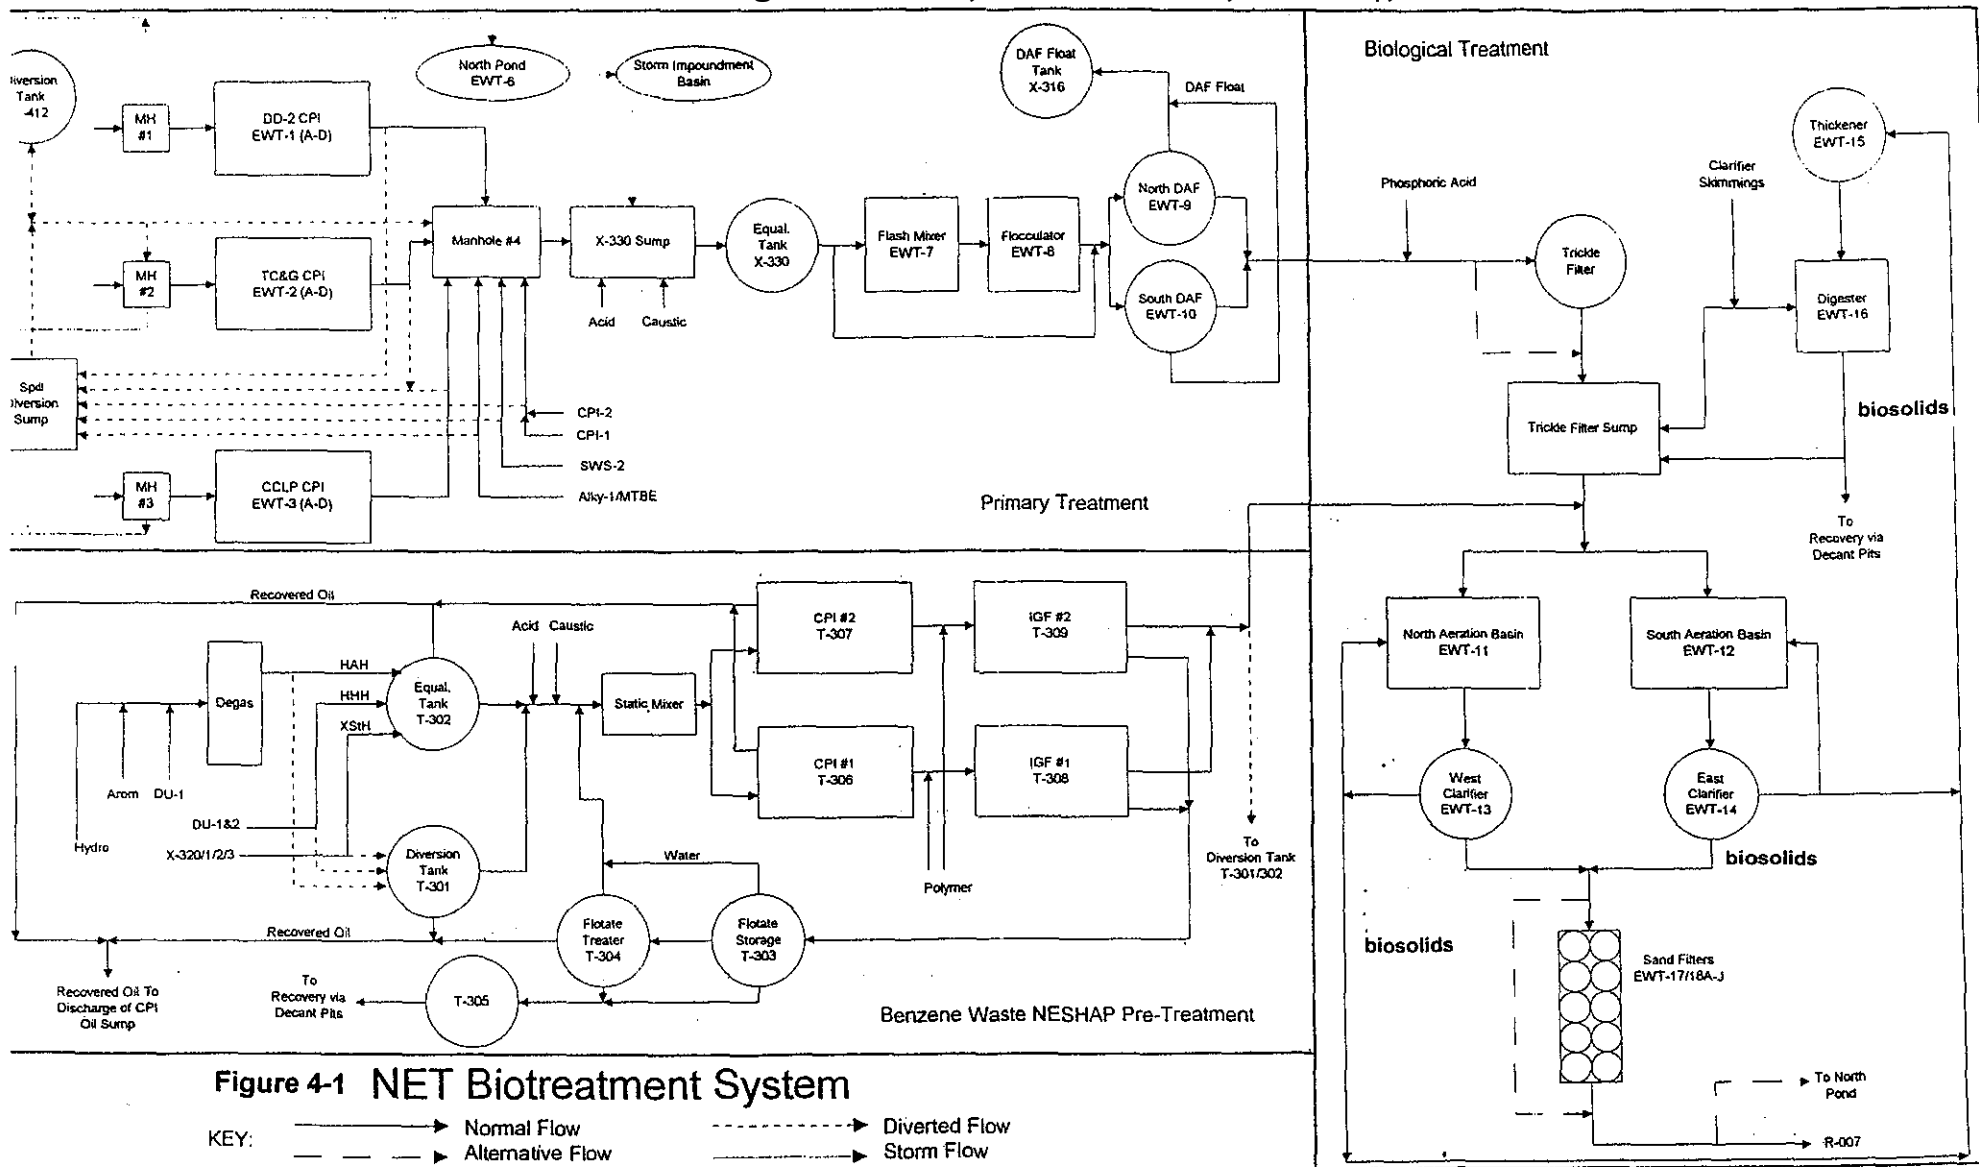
Diversion Tank -412

MH #1

DD-2 CPI EWT-1 (A-D)

North Pond EWT-6

Storm Impoundment Basin

DAF Float Tank X-316

DAF Float

Biological Treatment

Thickener EWT-15

Clarifier Skimmings

Phosphoric Acid

North DAF EWT-9

MH #2

TC&G CPI EWT-2 (A-D)

Manhole #4

X-330 Sump

Equal. Tank X-330

Flash Mixer EWT-7

Flocculator EWT-8

Trickle Filter

Digester EWT-16

South DAF EWT-10

Acid

Caustic

Spdl Diversion Sump

CPI-2

CPI-1

SWS-2

Alky-1/MTBE

Trickle Filter Sump

biosolids

MH #3

CCLP CPI EWT-3 (A-D)

Primary Treatment

To Recovery via Decant Pits

Recovered Oil

Acid Caustic

CPI #2 T-307

IGF #2 T-309

North Aeration Basin EWT-11

South Aeration Basin EWT-12

HAH

HHH

XStH

Degas

Equal. Tank T-302

Static Mixer

CPI #1 T-306

IGF #1 T-308

Arom

DU-1

DU-1&2

Hydro

X-320/1/2/3

Diversion Tank T-301

Water

Polymer

To Diversion Tank T-301/302

West Clarifier EWT-13

East Clarifier EWT-14

biosolids

Recovered Oil

Flotate Treater T-304

Flotate Storage T-303

biosolids

Sand Filters EWT-17/18A-J

Recovered Oil To Discharge of CPI Oil Sump

To Recovery via Decant Pits

T-305

Benzene Waste NESHAP Pre-Treatment

Figure 4-1 NET Biotreatment System

To North Pond

R-007

KEY: Normal Flow Alternative Flow Diverted Flow Storm Flow